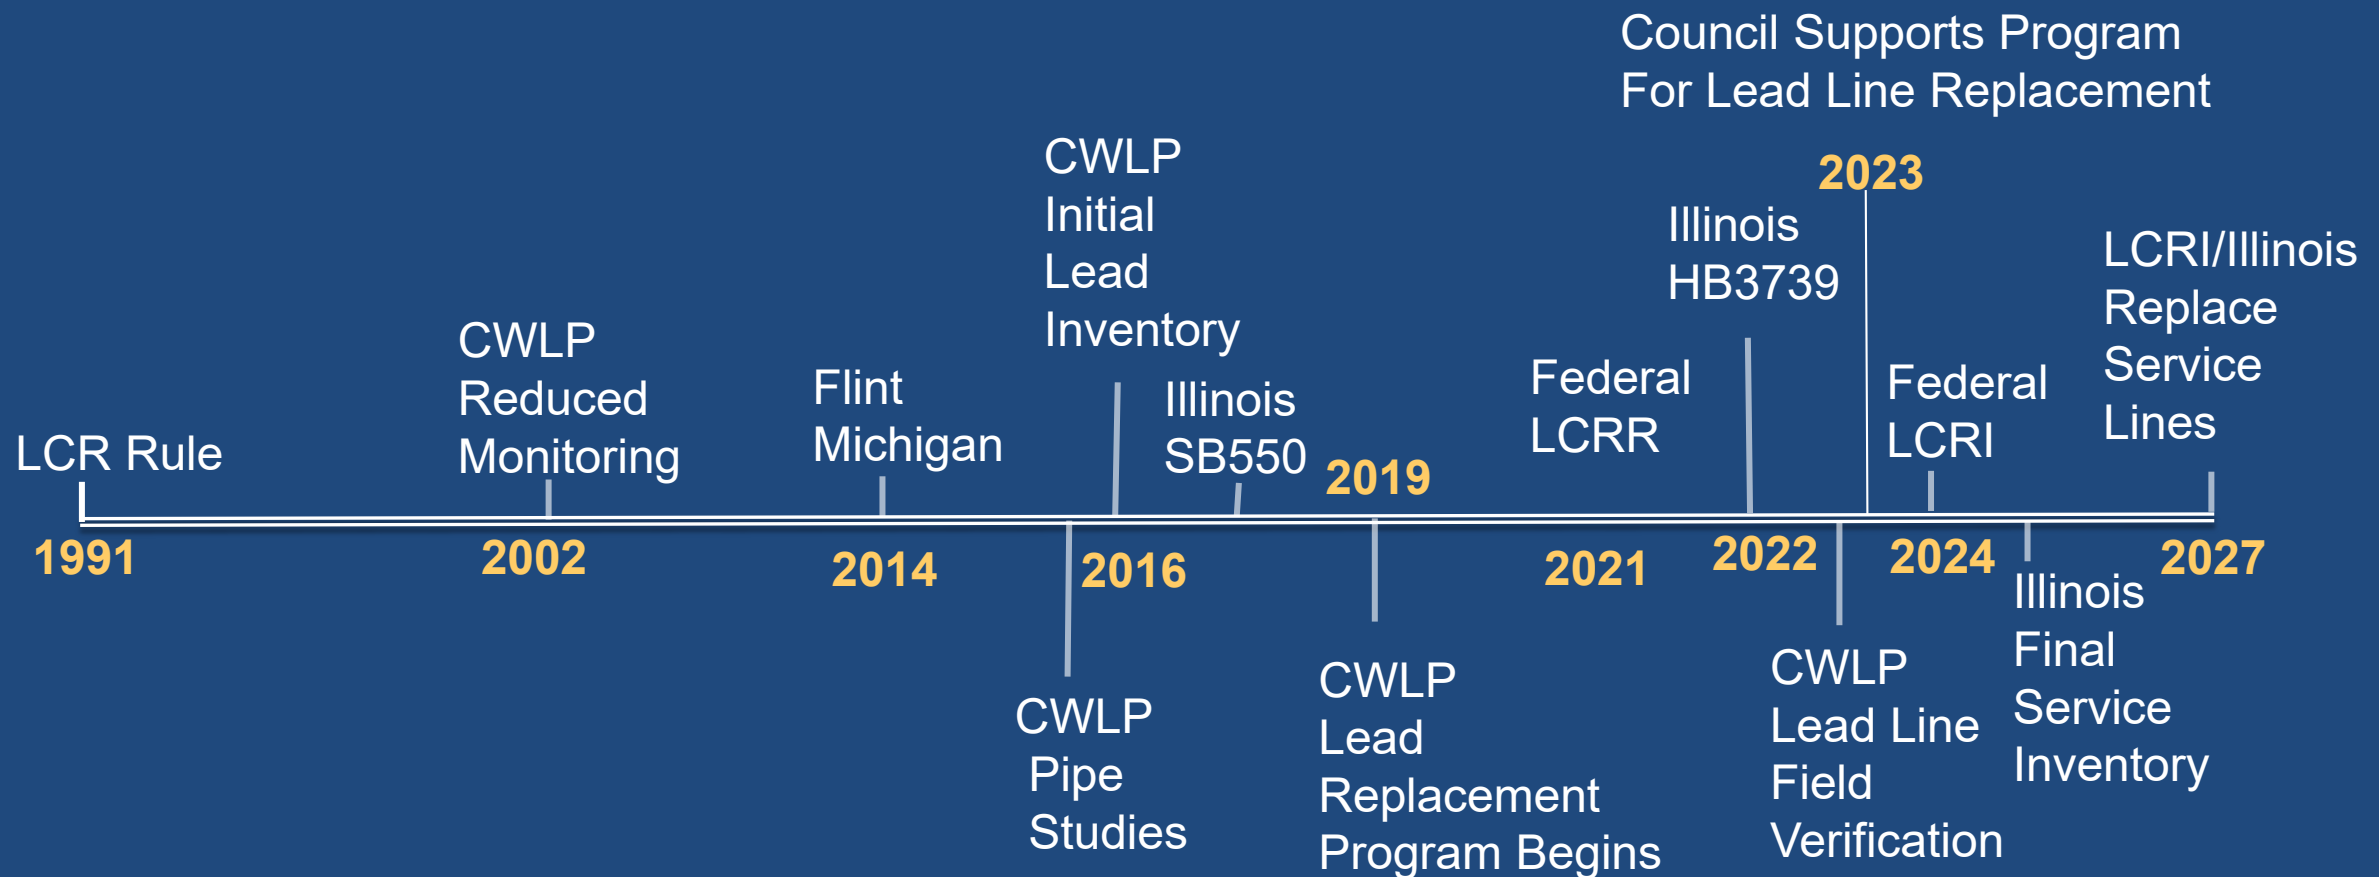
Council Supports Program For Lead Line Replacement

CWLP Initial Lead Inventory

Illinois HB3739

2023

LCRI/Illinois Replace Service Lines

CWLP Reduced Monitoring

Flint Michigan

Illinois SB550

Federal LCRR

Federal LCRI

LCR Rule

2019

1991

2002

2014

2016

2021

2022

2024

2027

Illinois Final Service Inventory

CWLP Pipe Studies

CWLP Lead Replacement Program Begins

CWLP Lead Line Field Verification